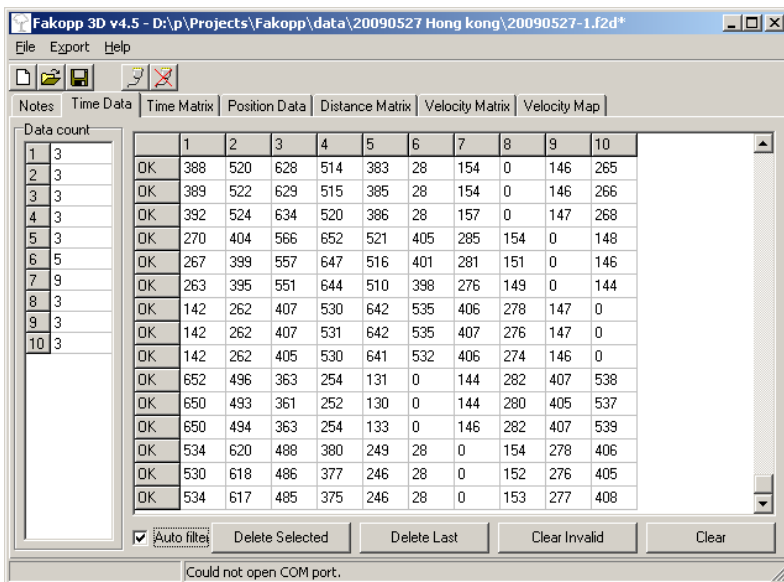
Fakopp 3D v4.5 - D:\p\Projects\Fakopp\data\20090527 Hong kong\20090527-1.f2d*

File Export Help

Notes | Time Data | Time Matrix | Position Data | Distance Matrix | Velocity Matrix | Velocity Map

Data count

| | |
|---|---|
| 1 | 3 |
| 2 | 3 |
| 3 | 3 |
| 4 | 3 |
| 5 | 3 |
| 6 | 5 |
| 7 | 9 |
| 8 | 3 |
| 9 | 3 |
| 10 | 3 |

| | 1 | 2 | 3 | 4 | 5 | 6 | 7 | 8 | 9 | 10 |
|---|---|---|---|---|---|---|---|---|---|---|
| OK | 388 | 520 | 628 | 514 | 383 | 28 | 154 | 0 | 146 | 265 |
| OK | 389 | 522 | 629 | 515 | 385 | 28 | 154 | 0 | 146 | 266 |
| OK | 392 | 524 | 634 | 520 | 386 | 28 | 157 | 0 | 147 | 268 |
| OK | 270 | 404 | 566 | 652 | 521 | 405 | 285 | 154 | 0 | 148 |
| OK | 267 | 399 | 557 | 647 | 516 | 401 | 281 | 151 | 0 | 146 |
| OK | 263 | 395 | 551 | 644 | 510 | 398 | 276 | 149 | 0 | 144 |
| OK | 142 | 262 | 407 | 530 | 642 | 535 | 406 | 278 | 147 | 0 |
| OK | 142 | 262 | 407 | 531 | 642 | 535 | 407 | 276 | 147 | 0 |
| OK | 142 | 262 | 405 | 530 | 641 | 532 | 406 | 274 | 146 | 0 |
| OK | 652 | 496 | 363 | 254 | 131 | 0 | 144 | 282 | 407 | 538 |
| OK | 650 | 493 | 361 | 252 | 130 | 0 | 144 | 280 | 405 | 537 |
| OK | 650 | 494 | 363 | 254 | 133 | 0 | 146 | 282 | 407 | 539 |
| OK | 534 | 620 | 488 | 380 | 249 | 28 | 0 | 154 | 278 | 406 |
| OK | 530 | 618 | 486 | 377 | 246 | 28 | 0 | 152 | 276 | 405 |
| OK | 534 | 617 | 485 | 375 | 246 | 28 | 0 | 153 | 277 | 408 |

Auto filter | Delete Selected | Delete Last | Clear Invalid | Clear

Could not open COM port.